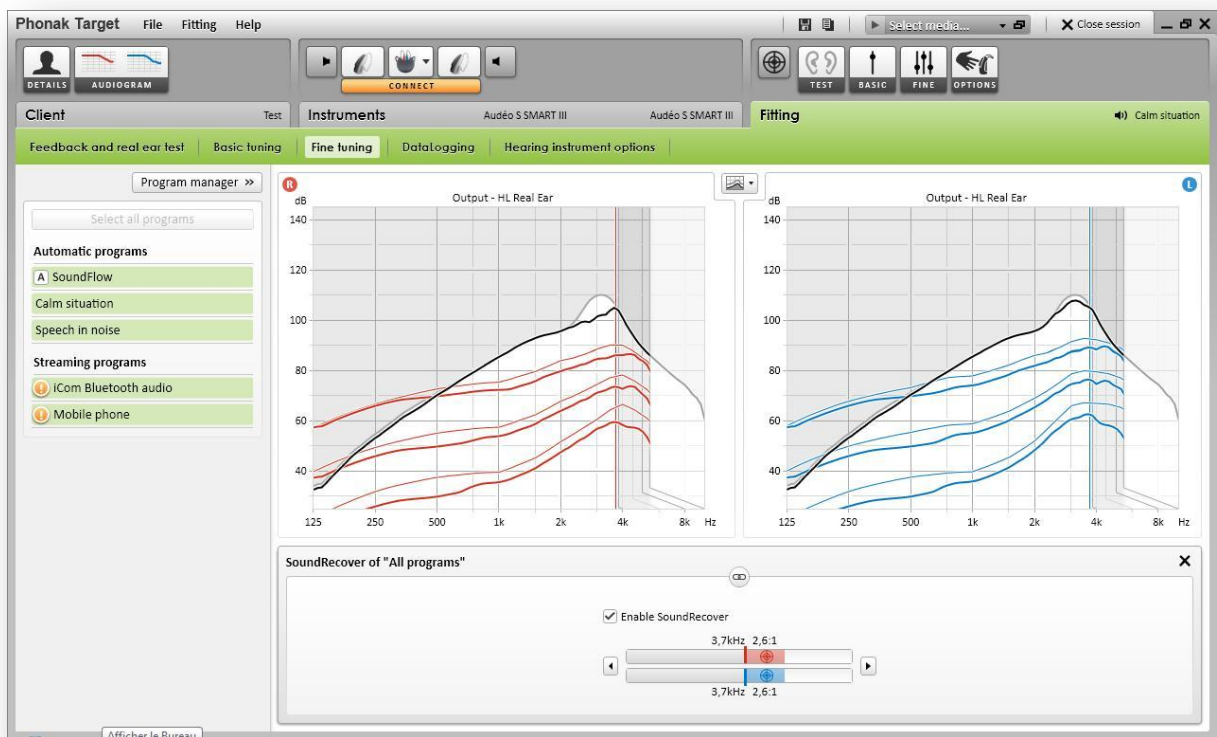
Phonak Target File Fitting Help

Select media...

Close session

DETAILS AUDIOGRAM

CONNECT

TEST BASIC FINE OPTIONS

Client Test

Instruments Audéo S SMART III Audéo S SMART III

Fitting Calm situation

Feedback and real ear test | Basic tuning | Fine tuning | DataLogging | Hearing instrument options

Program manager »

Select all programs

Automatic programs

A SoundFlow

Calm situation

Speech in noise

Streaming programs

iCom Bluetooth audio

Mobile phone

R

Output - HL Real Ear

dB

140

120

100

80

60

40

125 250 500 1k 2k 4k 8k Hz

L

Output - HL Real Ear

dB

140

120

100

80

60

40

125 250 500 1k 2k 4k 8k Hz

SoundRecover of "All programs"

Enable SoundRecover

3,7kHz 2,6:1

3,7kHz 2,6:1

Afficher le Bureau